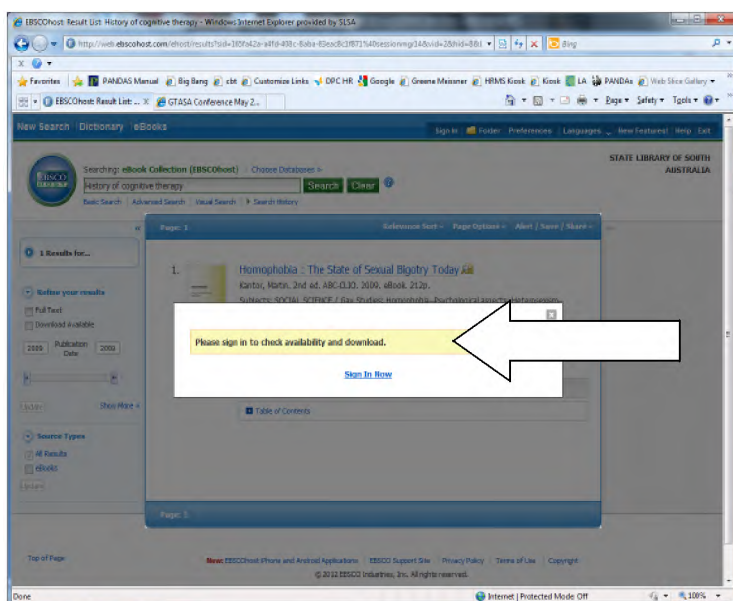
EBSCOhost: Result List: History of cognitive therapy - Windows Internet Explorer provided by SLSA

http://web.ebscohost.com/ehost/results?sid=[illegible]

Bing

Favorites | PANDAS Manual | Big Bang | cbt | Customize Links | DPC HR | Google | Greene Meissner | HRMS Kiosk | Kiosk | LA | PANDAs | Web Slice Gallery

EBSCOhost: Result List: ... | GTASA Conference May 2...

Page ▾ Safety ▾ Tools ▾

New Search Dictionary eBooks

Sign In Folder Preferences Languages New Features! Help Exit

Searching: eBook Collection (EBSCOhost) Choose Databases »

History of cognitive therapy

Search Clear

Basic Search Advanced Search Visual Search Search History

STATE LIBRARY OF SOUTH AUSTRALIA

1 Results for...

Refine your results

Full Text

Download Available

2009 Publication Date 2009

Update

Show More »

Source Types

All Results

eBooks

Update

Page: 1

Relevance Sort ▾ Page Options ▾ Alert / Save / Share ▾

1. Homophobia : The State of Sexual Bigotry Today

Kantor, Martin. 2nd ed. ABC-CLIO. 2009. eBook. 212p.

Subjects: SOCIAL SCIENCE / Gay Studies; Homophobia--Psychological aspects; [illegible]

Please sign in to check availability and download.

Sign In Now

Table of Contents

Page: 1

Top of Page

New: EBSCOhost iPhone and Android Applications | EBSCO Support Site | Privacy Policy | Terms of Use | Copyright

© 2012 EBSCO Industries, Inc. All rights reserved.

Done

Internet | Protected Mode: Off

100%